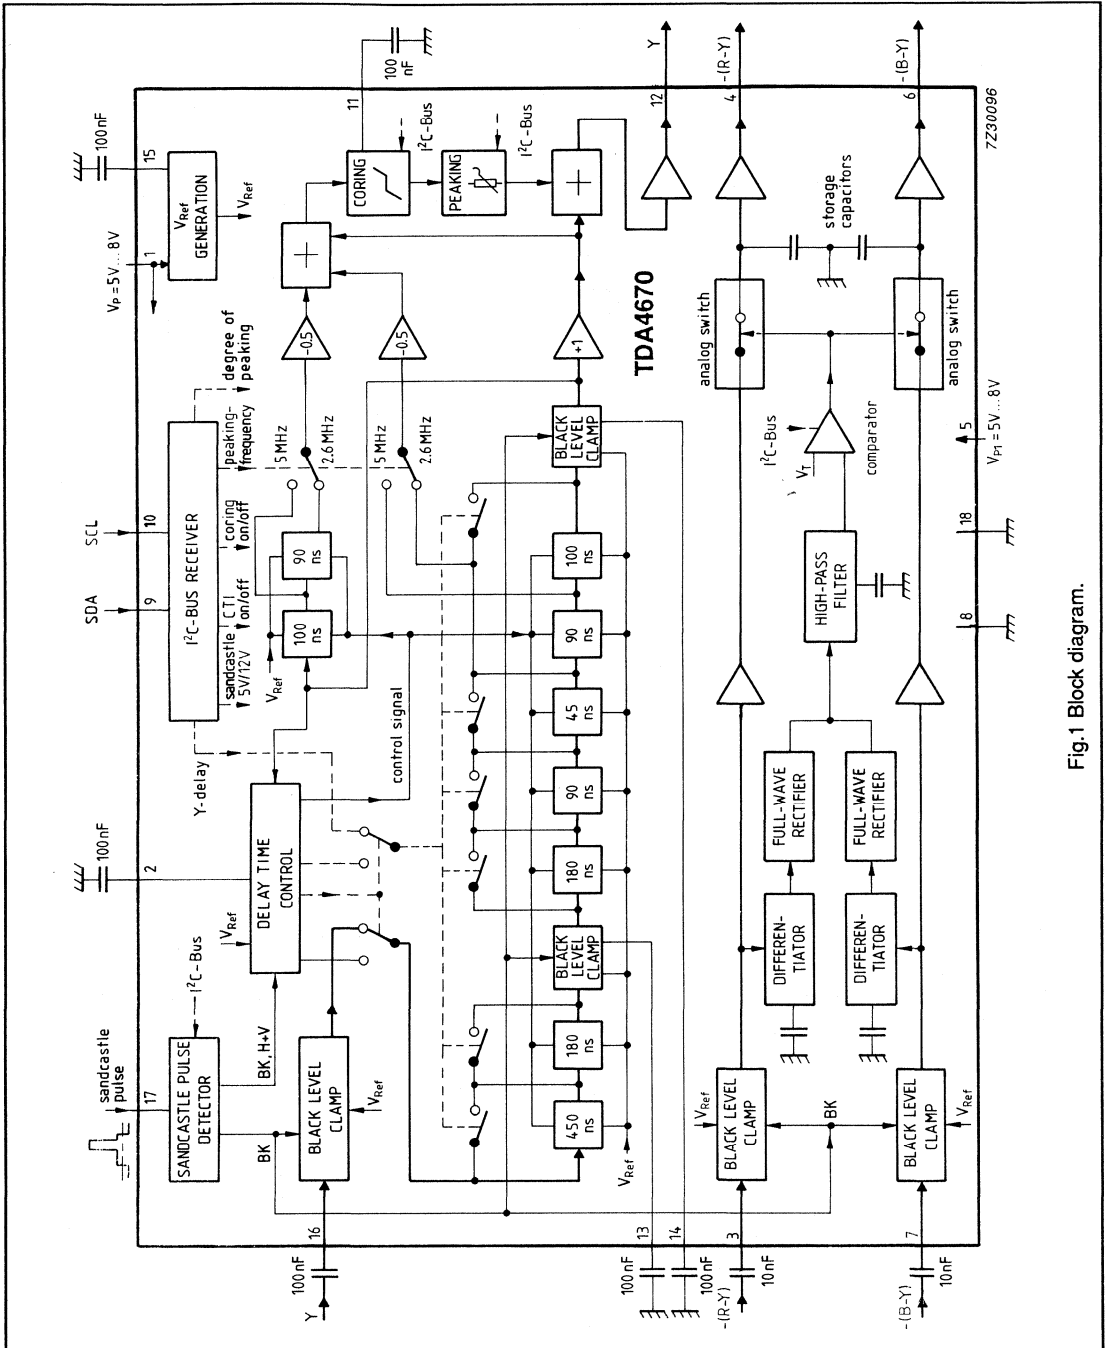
7Z30096

TDA4670

Y
-(R-Y)
-(B-Y)
100 nF
11
12
4
6
$I^2C$-Bus
$I^2C$-Bus
CORING
PEAKING
storage capacitors
100nF
15
$V_{Ref}$ GENERATION
$V_{Ref}$
$V_P = 5V...8V$
1
-0.5
-0.5
+1
analog switch
analog switch
degree of peaking
peaking-frequency
5 MHz
2.6 MHz
5 MHz
2.6 MHz
$I^2C$-Bus
$V_T$
comparator
$V_{P1} = 5V...8V$
5
SCL
10
SDA
9
$I^2C$-BUS RECEIVER
sandcastle 5V/12V
CTI on/off
coring on/off
90 ns
100 ns
$V_{Ref}$
BLACK LEVEL CLAMP
100 ns
90 ns
45 ns
90 ns
180 ns
BLACK LEVEL CLAMP
180 ns
450 ns
$V_{Ref}$
control signal
Y-delay
18
8
HIGH-PASS FILTER
FULL-WAVE RECTIFIER
FULL-WAVE RECTIFIER
DIFFEREN-TIATOR
DIFFEREN-TIATOR
100nF
2
$V_{Ref}$
DELAY TIME CONTROL
$I^2C$-Bus
sandcastle pulse
17
SANDCASTLE PULSE DETECTOR
BK, H+V
BK
BLACK LEVEL CLAMP
$V_{Ref}$
$V_{Ref}$
BLACK LEVEL CLAMP
BK
BLACK LEVEL CLAMP
$V_{Ref}$
16
100nF
Y
13
14
100nF
100nF
3
-(R-Y)
10nF
7
-(B-Y)
10nF

Fig.1 Block diagram.